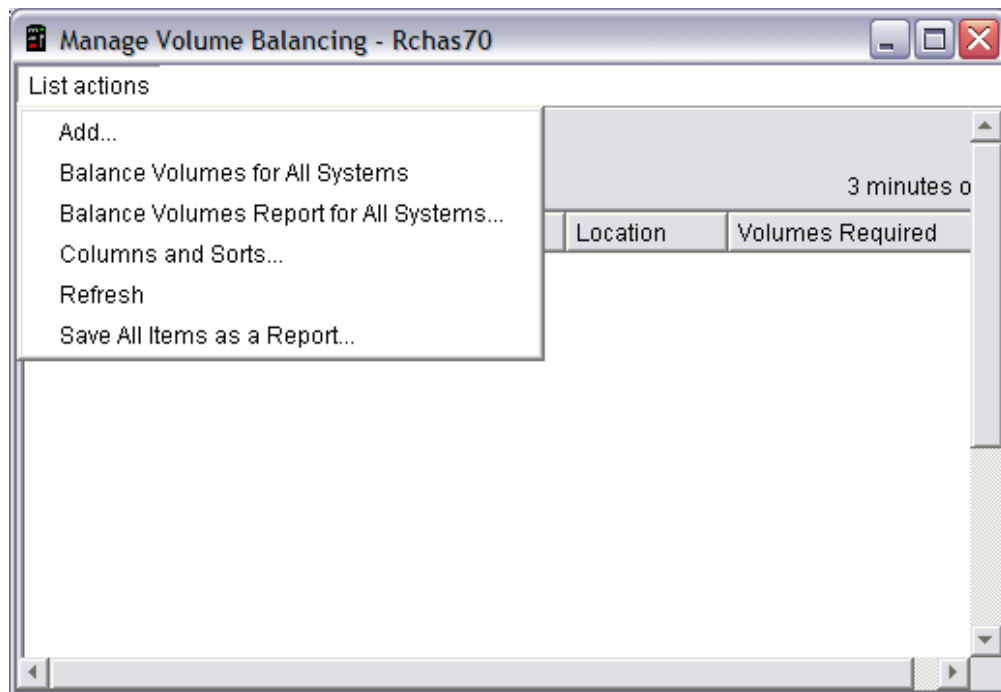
Manage Volume Balancing - Rchas70

List actions

Add...
Balance Volumes for All Systems
Balance Volumes Report for All Systems...
Columns and Sorts...
Refresh
Save All Items as a Report...

3 minutes o

| Location | Volumes Required |
|---|---|